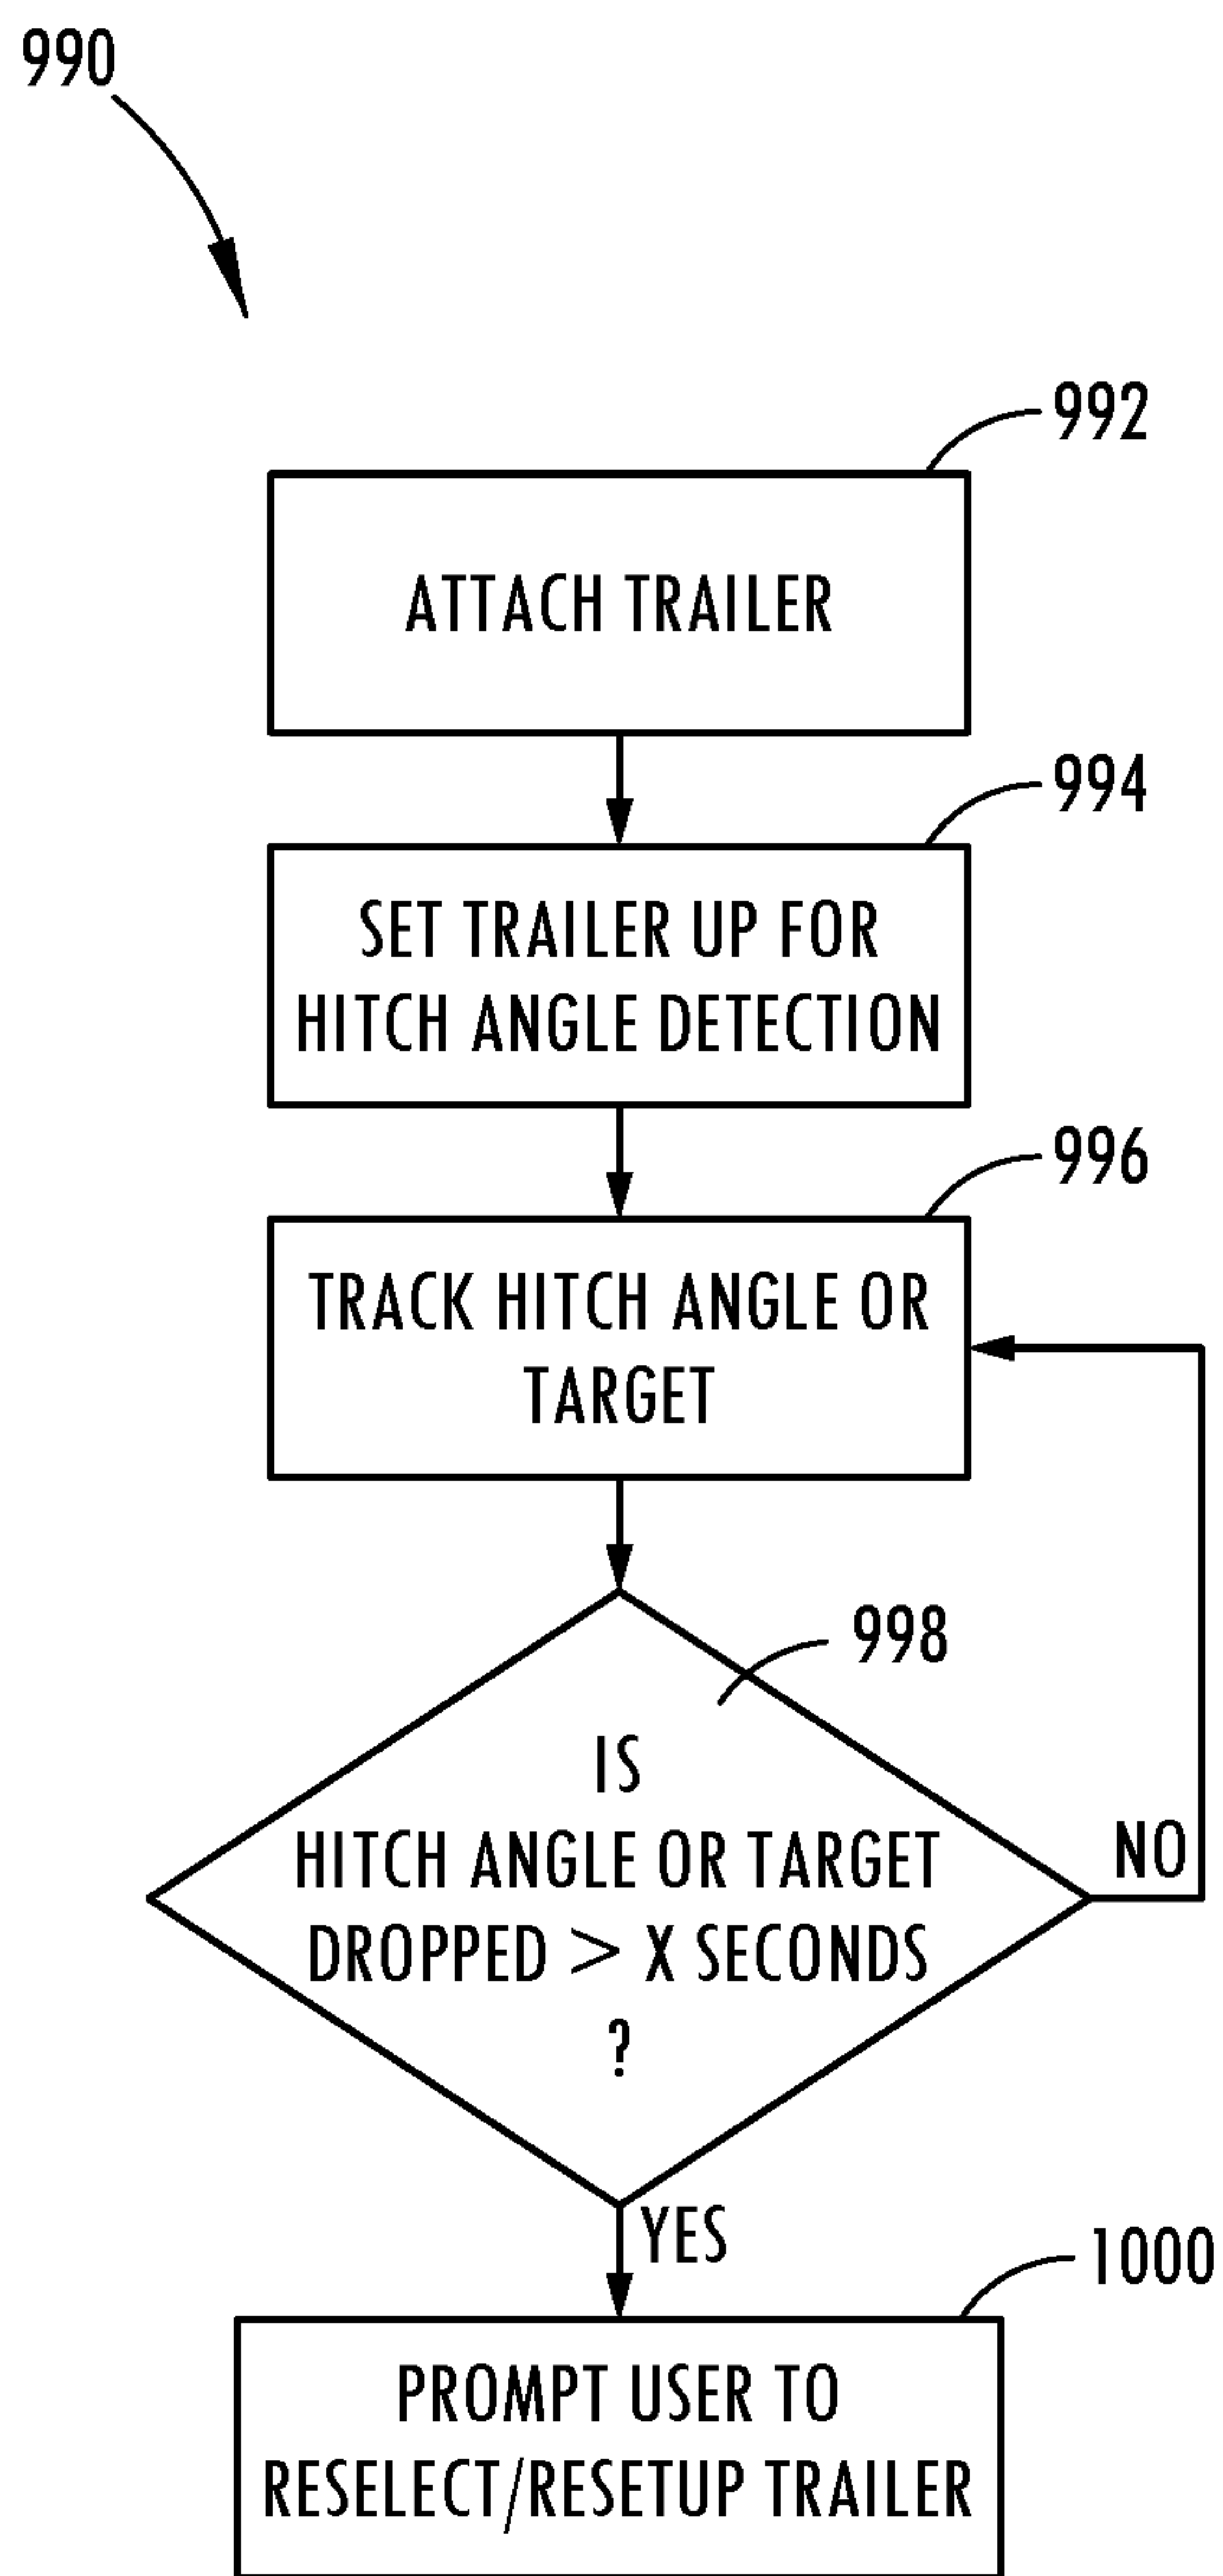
990

992

ATTACH TRAILER

994

SET TRAILER UP FOR HITCH ANGLE DETECTION

996

TRACK HITCH ANGLE OR TARGET

998

IS HITCH ANGLE OR TARGET DROPPED > X SECONDS ?

NO

YES

1000

PROMPT USER TO RESELECT/RESETUP TRAILER